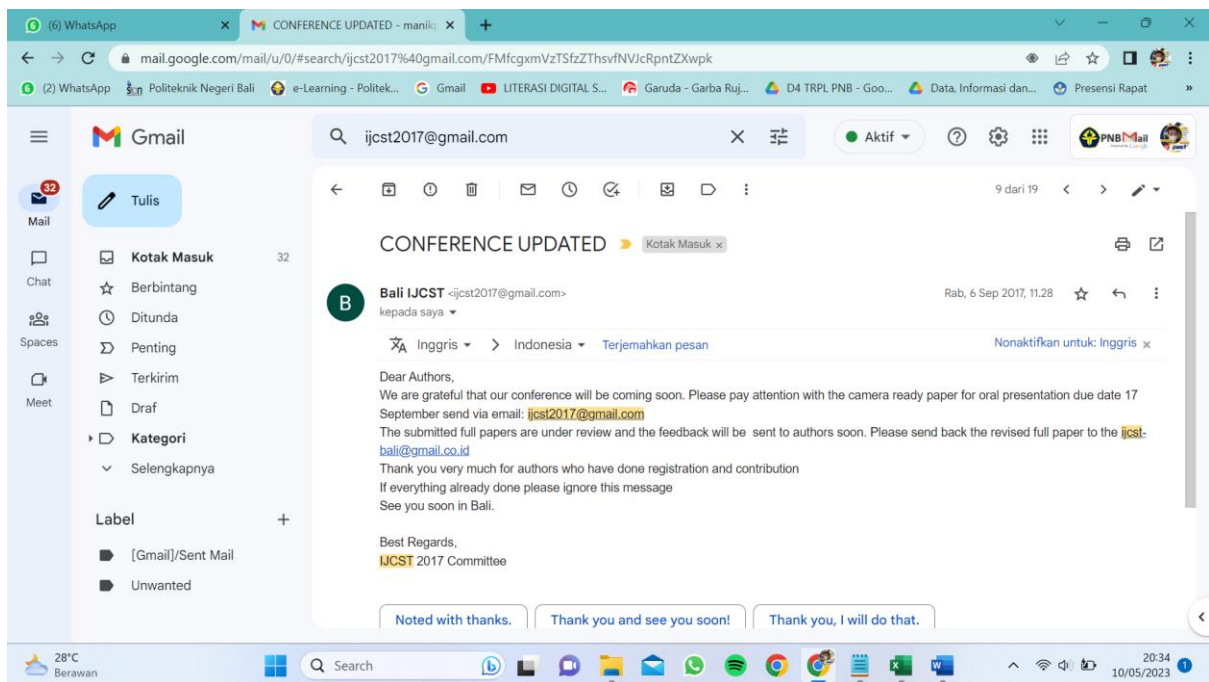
(6) WhatsApp
CONFERENCE UPDATED - manik
mail.google.com/mail/u/0/#search/ijcst2017%40gmail.com/FMfcgxmVzTSfzZThsvfNVJcRpntZXwpk
(2) WhatsApp Politeknik Negeri Bali e-Learning - Politek... Gmail LITERASI DIGITAL S... Garuda - Garba Ruj... D4 TRPL PNB - Goo... Data, Informasi dan... Presensi Rapat

Gmail
ijcst2017@gmail.com
Aktif
PNBMail

32
Mail
Chat
Spaces
Meet

Tulis
Kotak Masuk 32
Berbintang
Ditunda
Penting
Terkirim
Draf
Kategori
Selengkapnya
Label
[Gmail]/Sent Mail
Unwanted

9 dari 19

CONFERENCE UPDATED Kotak Masuk ×

B
Bali IJCST <ijcst2017@gmail.com>
kepada saya
Rab, 6 Sep 2017, 11.28

Inggris > Indonesia Terjemahkan pesan
Nonaktifkan untuk: Inggris ×

Dear Authors,
We are grateful that our conference will be coming soon. Please pay attention with the camera ready paper for oral presentation due date 17 September send via email: ijcst2017@gmail.com
The submitted full papers are under review and the feedback will be sent to authors soon. Please send back the revised full paper to the ijcst-bali@gmail.co.id
Thank you very much for authors who have done registration and contribution
If everything already done please ignore this message
See you soon in Bali.

Best Regards,
IJCST 2017 Committee

Noted with thanks.
Thank you and see you soon!
Thank you, I will do that.

28°C
Berawan
Search
20:34
10/05/2023